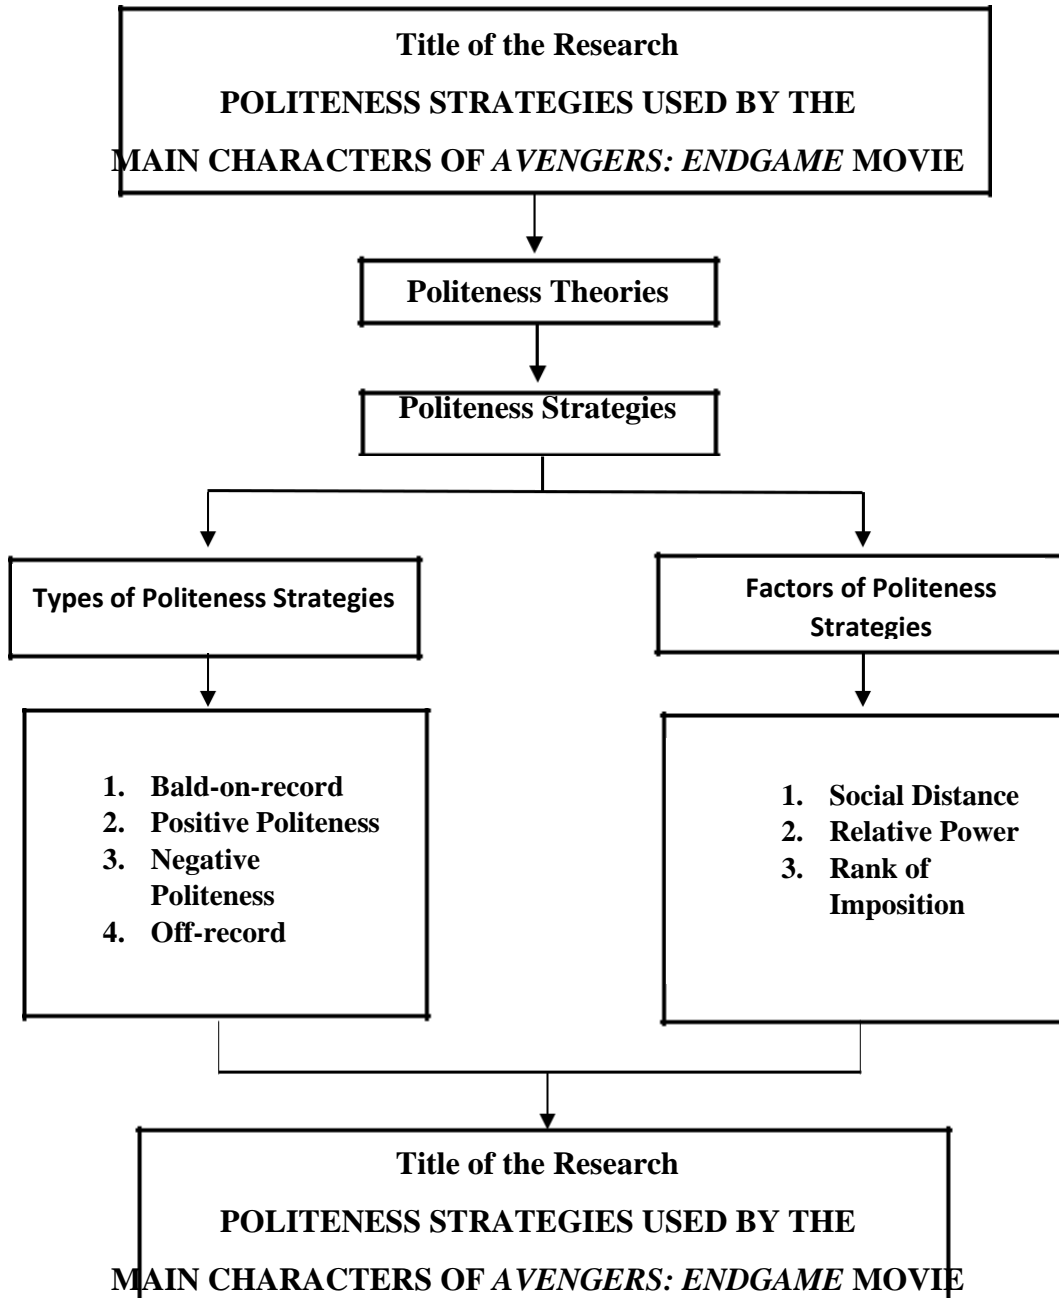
Title of the Research

POLITENESS STRATEGIES USED BY THE MAIN CHARACTERS OF AVENGERS: ENDGAME MOVIE

Politeness Theories

Politeness Strategies

Types of Politeness Strategies

1. Bald-on-record
2. Positive Politeness
3. Negative Politeness
4. Off-record

Factors of Politeness Strategies

1. Social Distance
2. Relative Power
3. Rank of Imposition

Title of the Research

POLITENESS STRATEGIES USED BY THE MAIN CHARACTERS OF AVENGERS: ENDGAME MOVIE